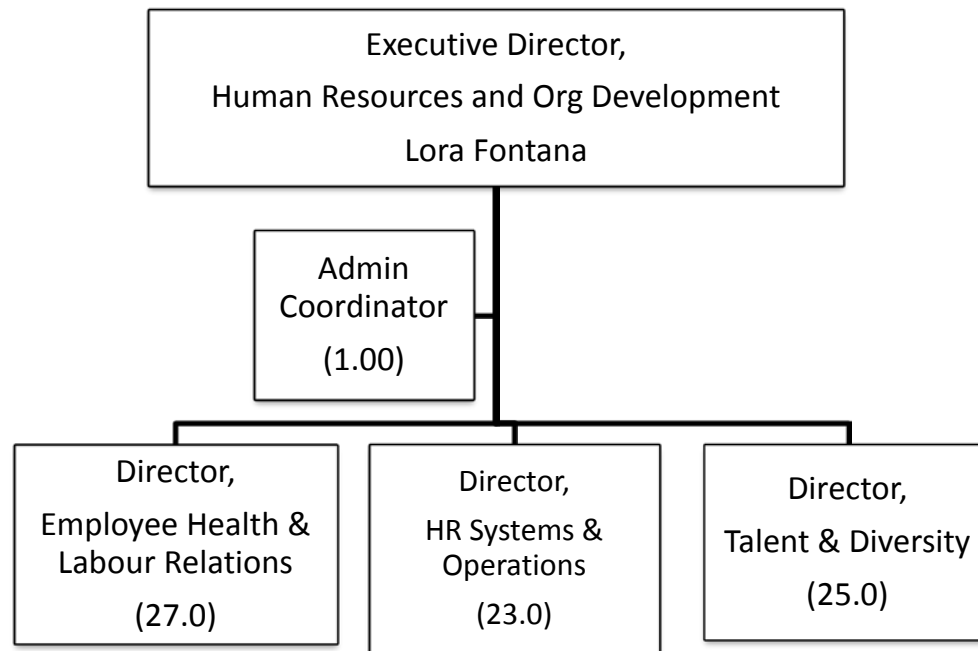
Executive Director,
Human Resources and Org Development
Lora Fontana

Admin Coordinator
(1.00)

Director,
Employee Health & Labour Relations
(27.0)

Director,
HR Systems & Operations
(23.0)

Director,
Talent & Diversity
(25.0)